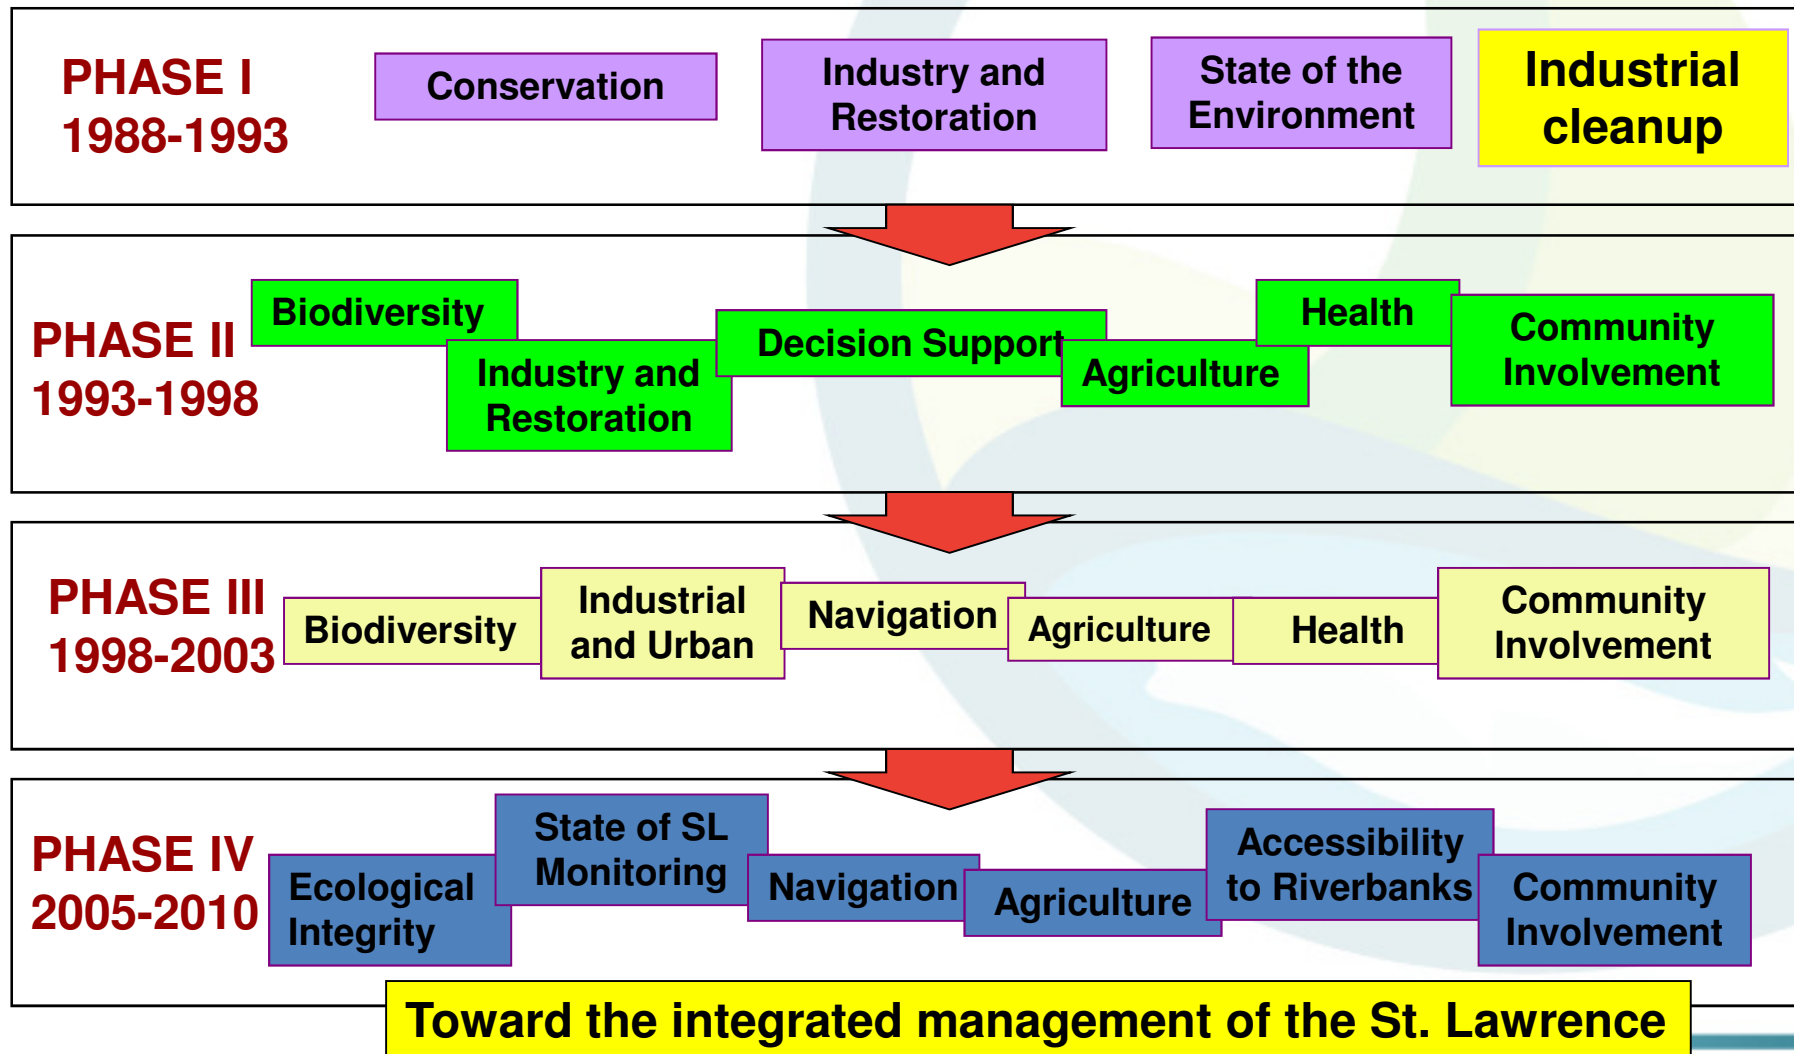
PHASE I
1988-1993

Conservation

Industry and Restoration

State of the Environment

Industrial cleanup

PHASE II
1993-1998

Biodiversity

Industry and Restoration

Decision Support

Agriculture

Health

Community Involvement

PHASE III
1998-2003

Biodiversity

Industrial and Urban

Navigation

Agriculture

Health

Community Involvement

PHASE IV
2005-2010

Ecological Integrity

State of SL Monitoring

Navigation

Agriculture

Accessibility to Riverbanks

Community Involvement

Toward the integrated management of the St. Lawrence